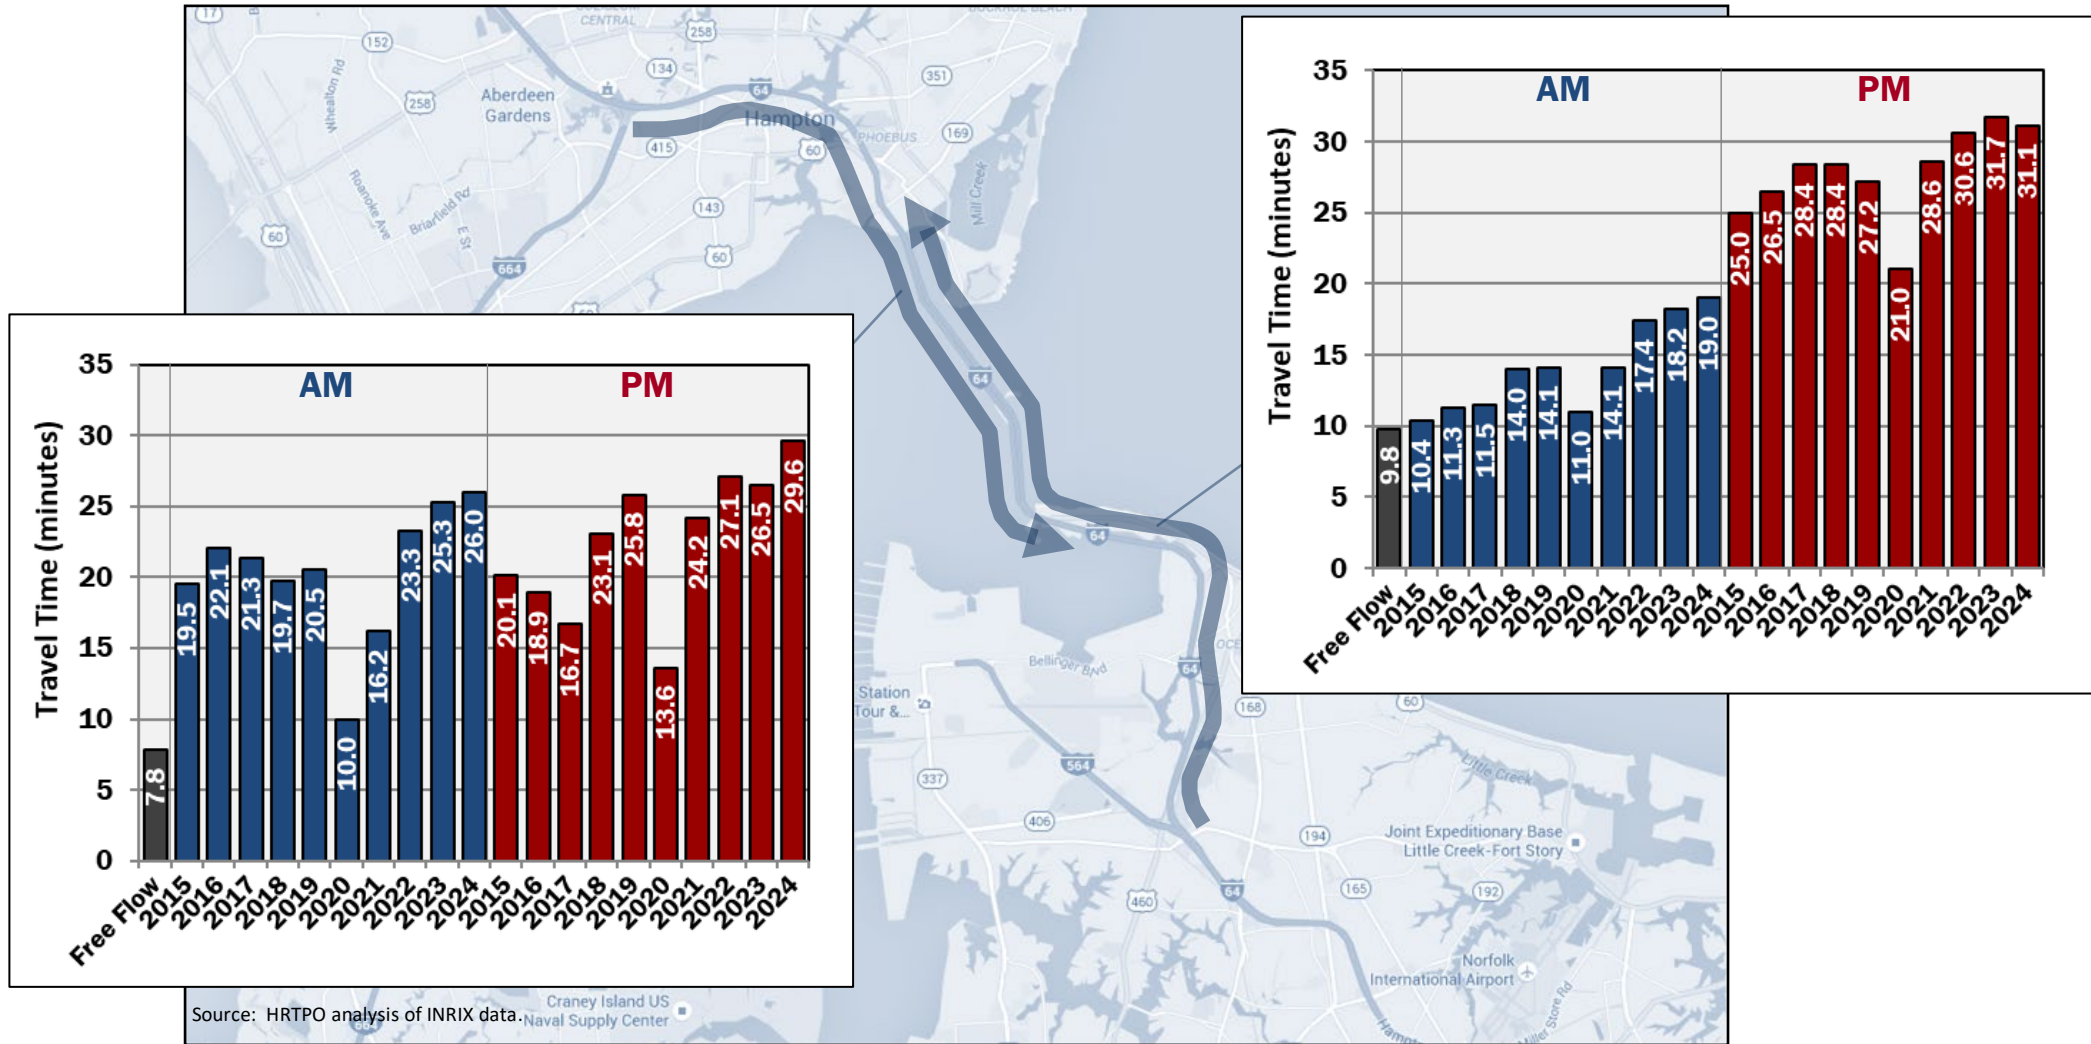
Aberdeen Gardens

Hampton

PHOEBUS

Mill Creek

Wheaton Rd

Roanoke Ave

Briarfield Rd

E St

Bellinger Blvd

Station Tour &...

Little Creek

Joint Expeditionary Base Little Creek-Fort Story

Norfolk International Airport

Craney Island US Naval Supply Center

Miller Store Rd

| | Free Flow | AM 2015 | AM 2016 | AM 2017 | AM 2018 | AM 2019 | AM 2020 | AM 2021 | AM 2022 | AM 2023 | AM 2024 | PM 2015 | PM 2016 | PM 2017 | PM 2018 | PM 2019 | PM 2020 | PM 2021 | PM 2022 | PM 2023 | PM 2024 |
|---|---|---|---|---|---|---|---|---|---|---|---|---|---|---|---|---|---|---|---|---|---|
| Travel Time (minutes) | 7.8 | 19.5 | 22.1 | 21.3 | 19.7 | 20.5 | 10.0 | 16.2 | 23.3 | 25.3 | 26.0 | 20.1 | 18.9 | 16.7 | 23.1 | 25.8 | 13.6 | 24.2 | 27.1 | 26.5 | 29.6 |

0 5 10 15 20 25 30 35

| | Free Flow | AM 2015 | AM 2016 | AM 2017 | AM 2018 | AM 2019 | AM 2020 | AM 2021 | AM 2022 | AM 2023 | AM 2024 | PM 2015 | PM 2016 | PM 2017 | PM 2018 | PM 2019 | PM 2020 | PM 2021 | PM 2022 | PM 2023 | PM 2024 |
|---|---|---|---|---|---|---|---|---|---|---|---|---|---|---|---|---|---|---|---|---|---|
| Travel Time (minutes) | 9.8 | 10.4 | 11.3 | 11.5 | 14.0 | 14.1 | 11.0 | 14.1 | 17.4 | 18.2 | 19.0 | 25.0 | 26.5 | 28.4 | 28.4 | 27.2 | 21.0 | 28.6 | 30.6 | 31.7 | 31.1 |

0 5 10 15 20 25 30 35

Source: HRTPO analysis of INRIX data.